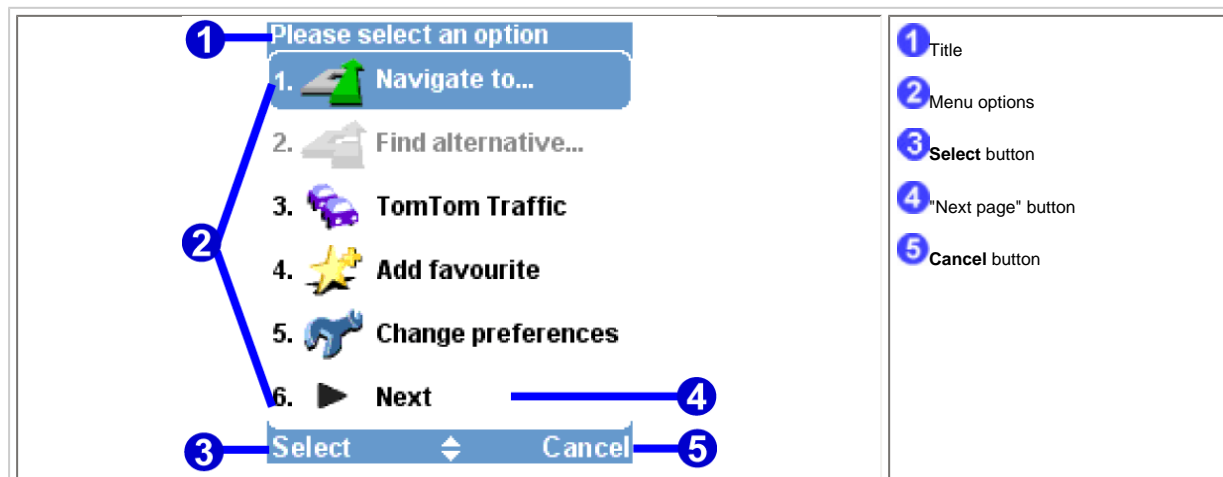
1 Please select an option

1. Navigate to...

2. Find alternative...

3. TomTom Traffic

4. Add favourite

5. Change preferences

6. Next

Select Cancel

2

3

4

5

1 Title

2 Menu options

3 **Select** button

4 "Next page" button

5 **Cancel** button